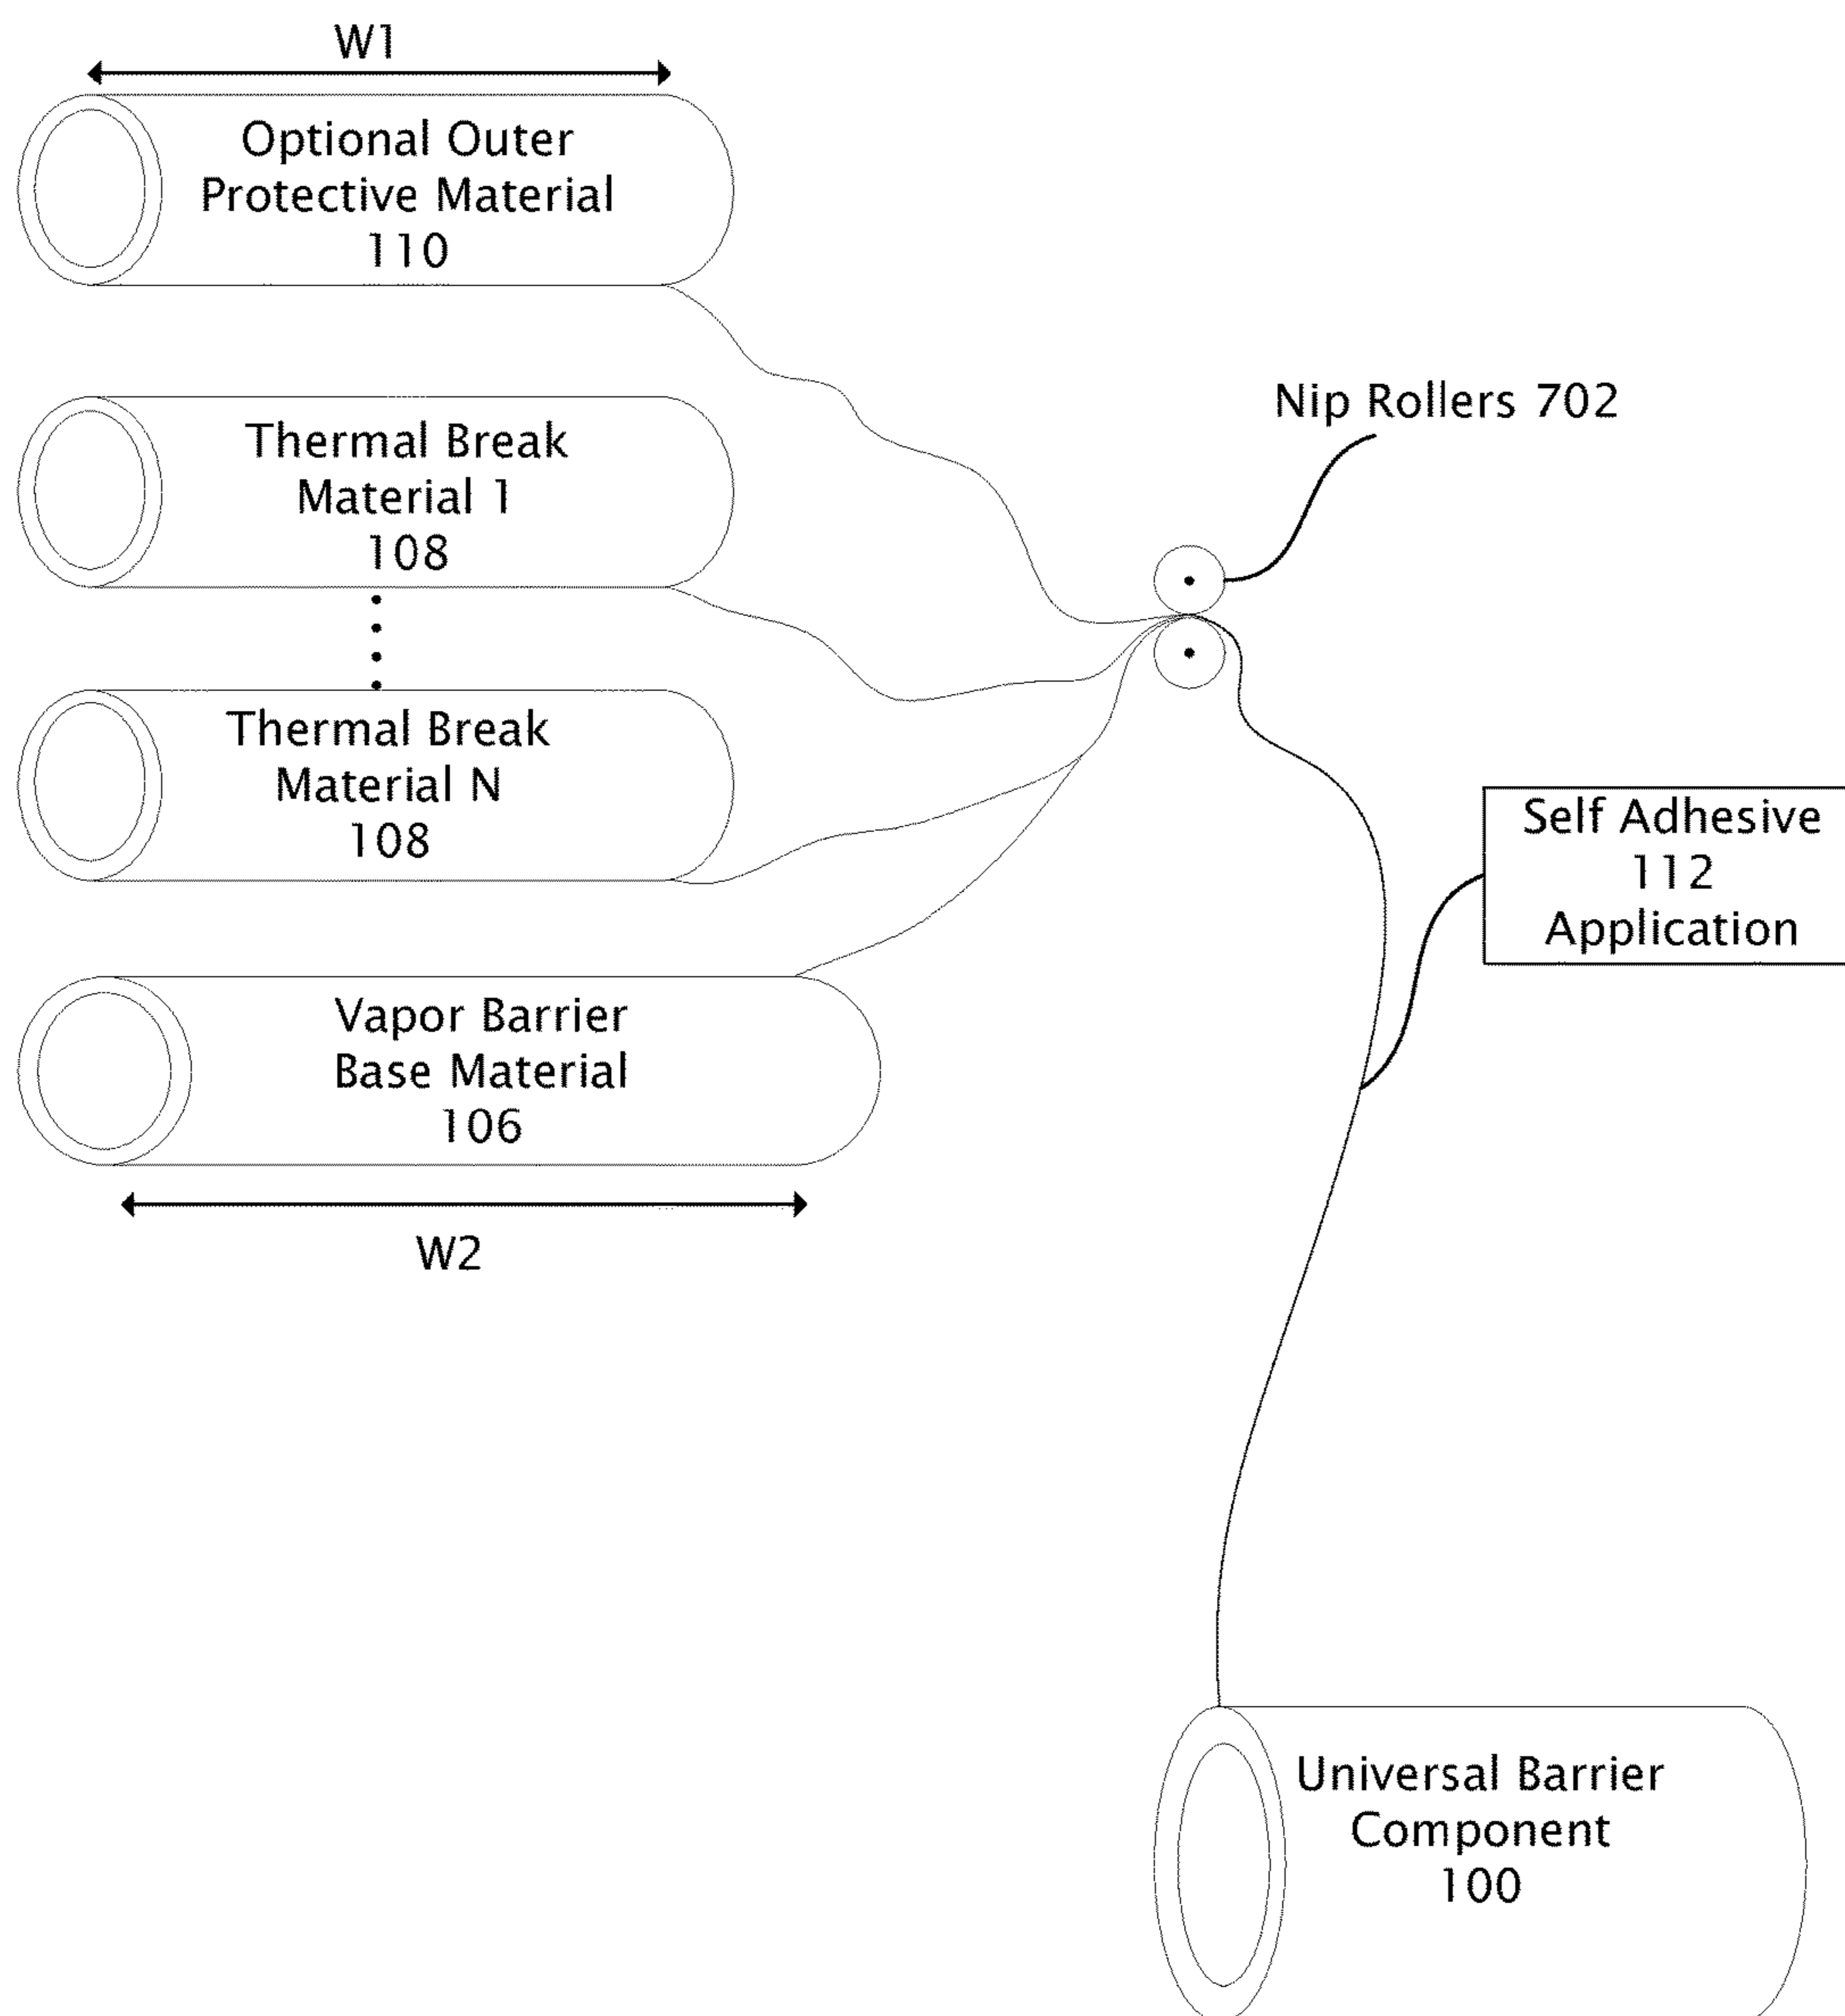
W1

Optional Outer Protective Material 110

Thermal Break Material 1 108

Thermal Break Material N 108

Vapor Barrier Base Material 106

W2

Nip Rollers 702

Self Adhesive 112 Application

Universal Barrier Component 100